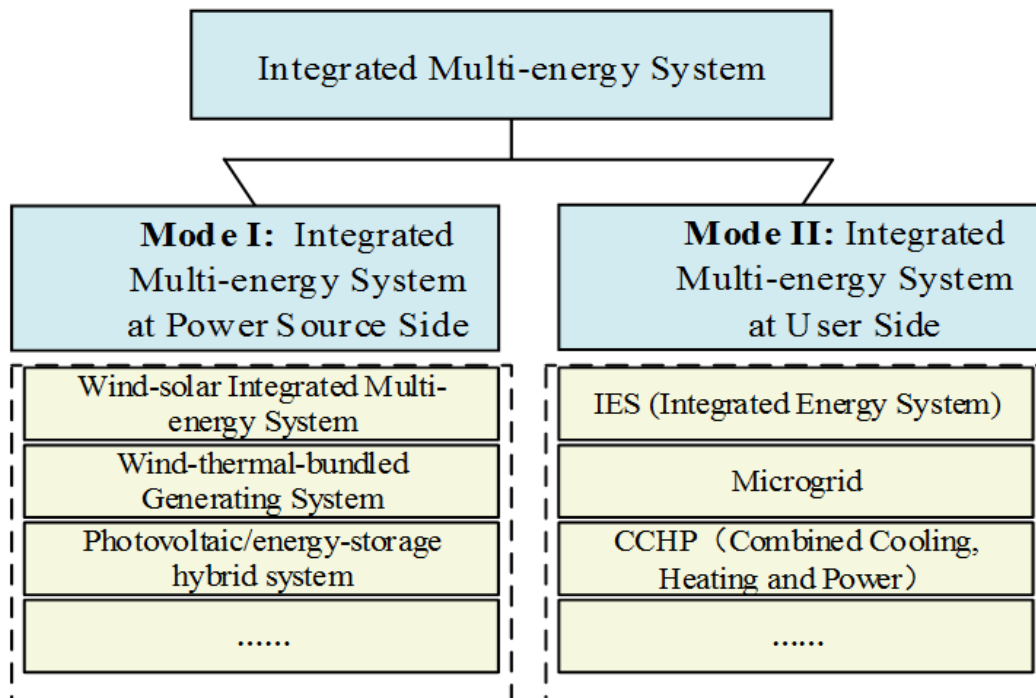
Integrated Multi-energy System

**Mode I:** Integrated Multi-energy System at Power Source Side

**Mode II:** Integrated Multi-energy System at User Side

Wind-solar Integrated Multi-energy System

Wind-thermal-bundled Generating System

Photovoltaic/energy-storage hybrid system

......

IES (Integrated Energy System)

Microgrid

CCHP（Combined Cooling, Heating and Power）

......